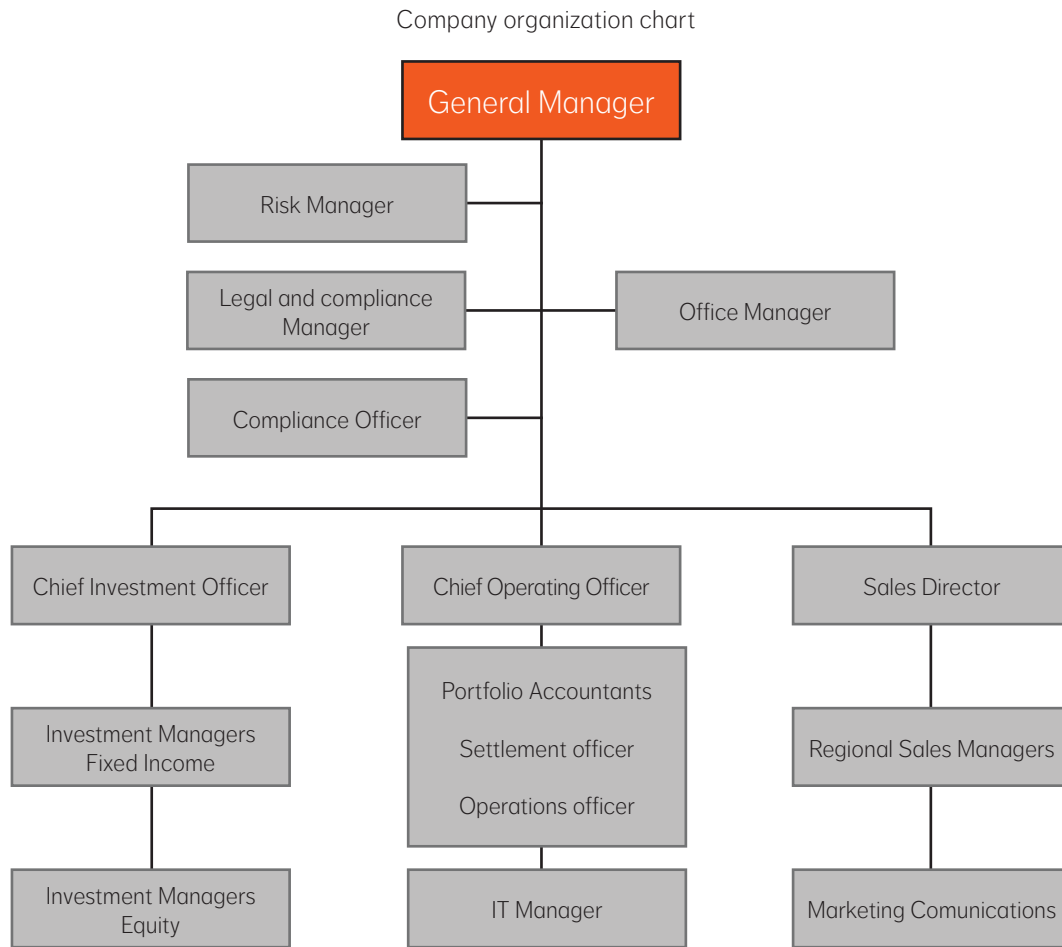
Company organization chart

General Manager

Risk Manager

Legal and compliance Manager

Office Manager

Compliance Officer

Chief Investment Officer

Chief Operating Officer

Sales Director

Investment Managers Fixed Income

Portfolio Accountants

Settlement officer

Operations officer

Regional Sales Managers

Investment Managers Equity

IT Manager

Marketing Comunications